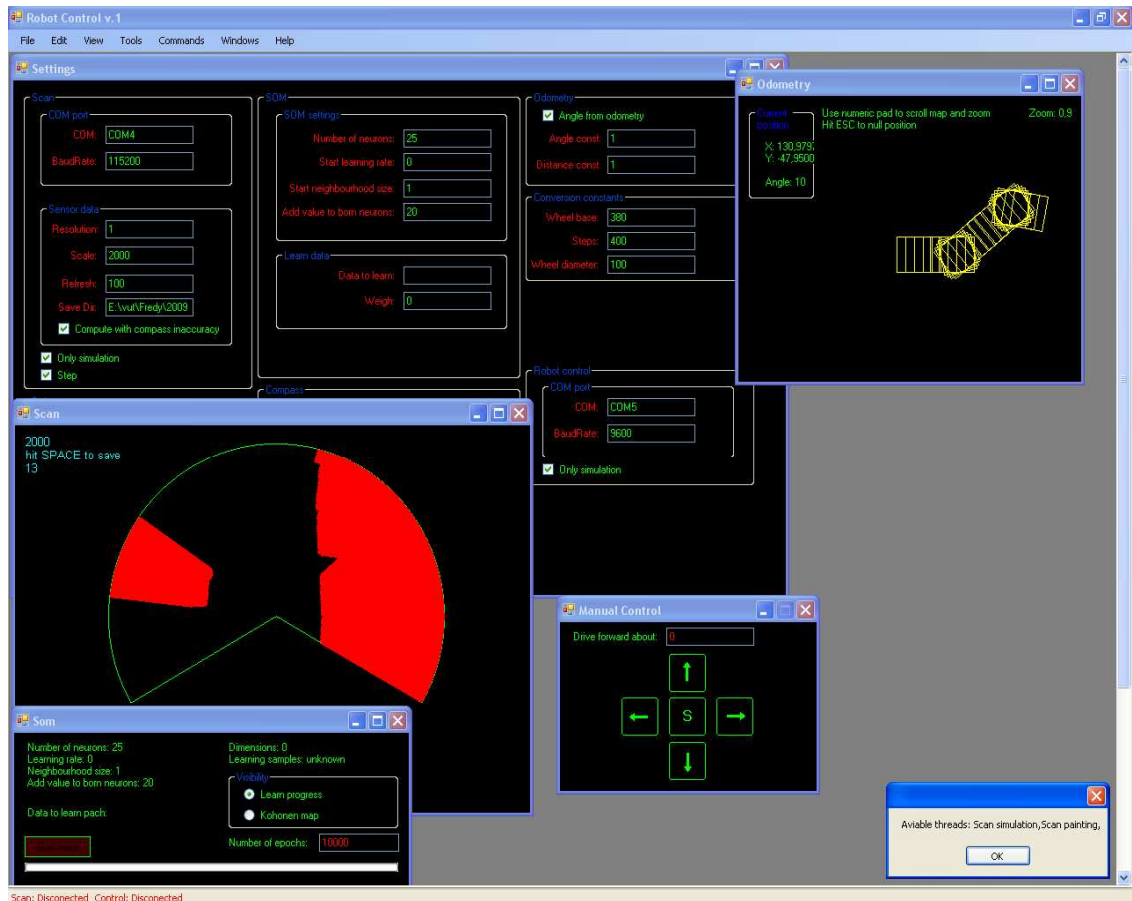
Robot Control v.1

File Edit View Tools Commands Windows Help

Settings

Scan

COM port

COM: COM4

BaudRate: 115200

Sensor data

Resolution: 1

Scale: 2000

Refresh: 100

Save Dir: E:\vut\Fredy\2009

Compute with compass inaccuracy

Only simulation

Step

SOM

SOM settings

Number of neurons: 25

Start learning rate: 0

Start neighbourhood size: 1

Add value to born neurons: 20

Learn data

Data to learn:

Weigh: 0

Compass

Odometry

Angle from odometry

Angle const: 1

Distance const: 1

Conversion constants

Wheel base: 380

Steps: 400

Wheel diameter: 100

Robot control

COM port

COM: COM5

BaudRate: 9600

Only simulation

Odometry

Current position

X: 130,9797

Y: -47,9500

Angle: 10

Use numeric pad to scroll map and zoom
Hit ESC to null position

Zoom: 0,9

Scan

2000
hit SPACE to save
13

Manual Control

Drive forward about: 0

S

Som

Number of neurons: 25
Learning rate: 0
Neighbourhood size: 1
Add value to born neurons: 20

Data to learn pach:

Dimensions: 0
Learning samples: unknown

Visibility

Learn progress

Kohonen map

Number of epochs: 10000

Aviable threads: Scan simulation,Scan painting,

OK

Scan: Disconected Control: Disconected